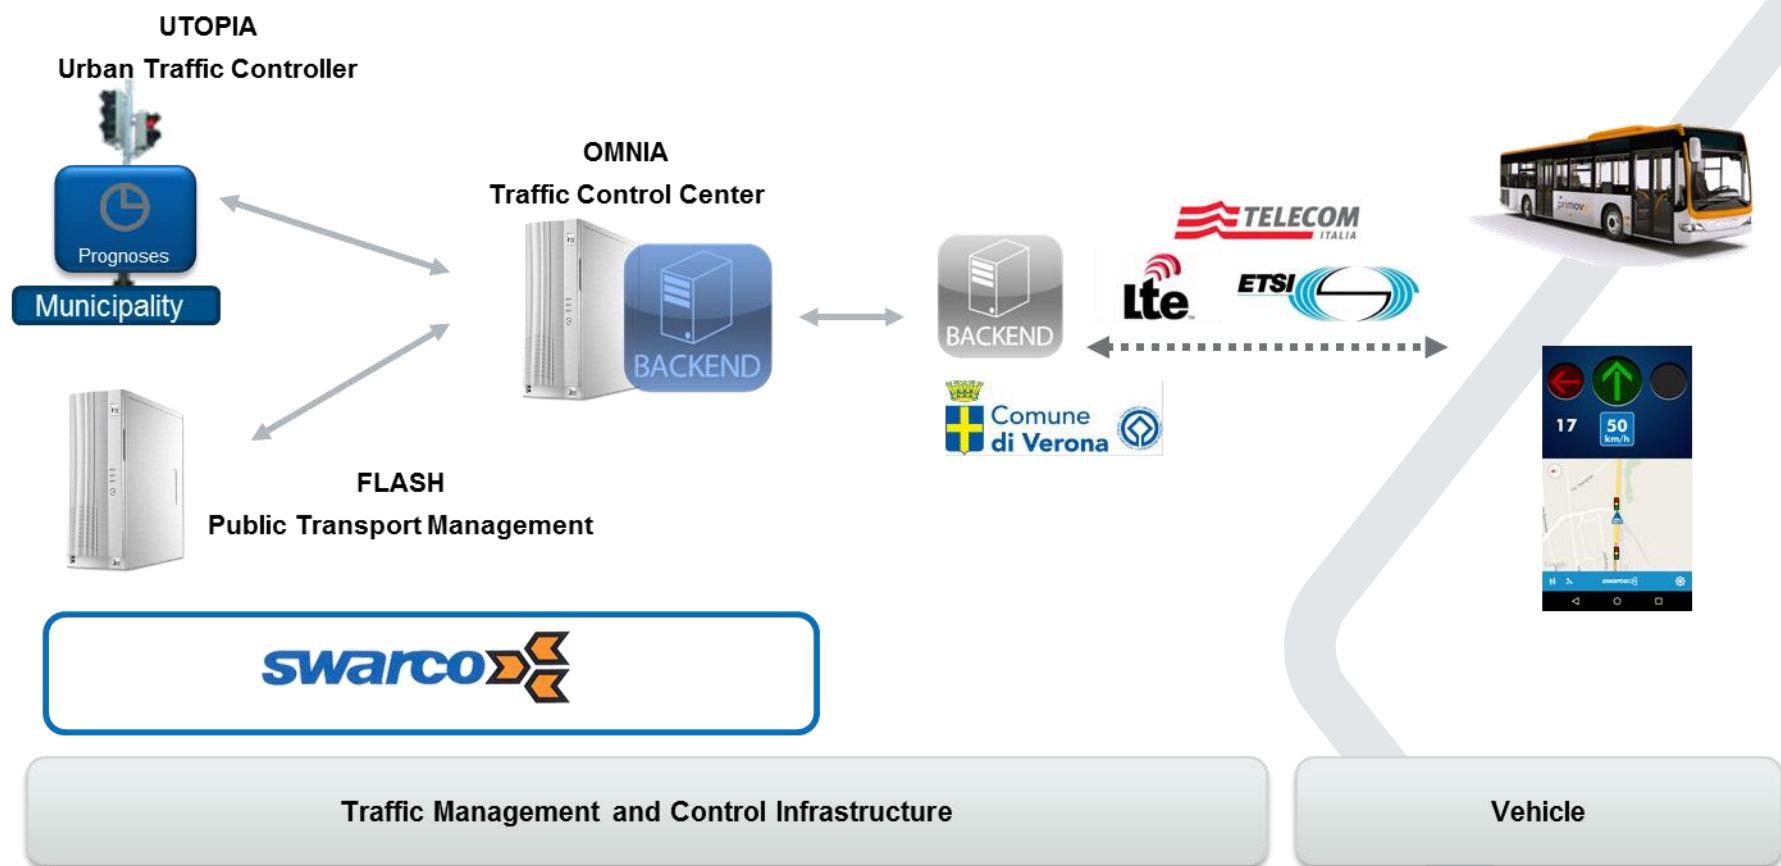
UTOPIA
Urban Traffic Controller

Prognoses
Municipality

OMNIA
Traffic Control Center

BACKEND

BACKEND

TELECOM
ITALIA

lte

ETSI

Comune
di Verona

17
50
km/h

FLASH
Public Transport Management

swarco

Traffic Management and Control Infrastructure

Vehicle